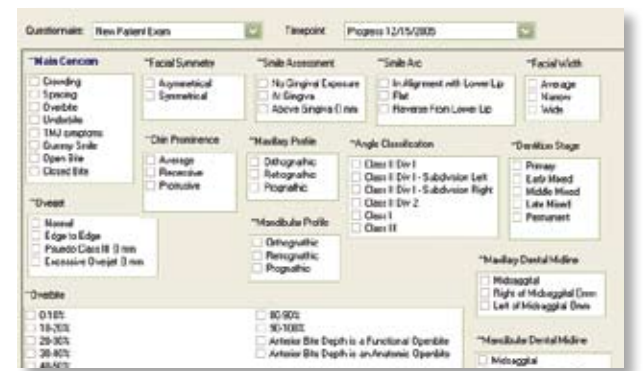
Questionnaire: New Patient Exam
Timepoint: Progress 12/15/2005

*Main Concern
Crowding
Spacing
Overbite
Underbite
TMJ symptoms
Gummy Smile
Open Bite
Closed Bite

*Facial Symmetry
Asymmetrical
Symmetrical

*Smile Assessment
No Gingival Exposure
At Gingiva
Above Gingiva 0 mm

*Smile Arc
In Alignment with Lower Lip
Flat
Reverse From Lower Lip

*Facial Width
Average
Narrow
Wide

*Chin Prominence
Average
Recessive
Protrusive

*Maxillary Profile
Orthognathic
Retrognathic
Prognathic

*Angle Classification
Class II Div I
Class II Div I - Subdivision Left
Class II Div I - Subdivision Right
Class II Div 2
Class I
Class III

*Dentition Stage
Primary
Early Mixed
Middle Mixed
Late Mixed
Permanent

*Overjet
Normal
Edge to Edge
Psuedo Class III 0 mm
Excessive Overjet 0 mm

*Mandibular Profile
Orthognathic
Retrognathic
Prognathic

*Maxillary Dental Midline
Midsaggital
Right of Midsaggital 0mm
Left of Midsaggital 0mm

*Overbite
0-10%
10-20%
20-30%
30-40%
40-50%
80-90%
90-100%
Anterior Bite Depth is a Functional Openbite
Anterior Bite Depth is an Anatomic Openbite

*Mandibular Dental Midline
Midsaggital